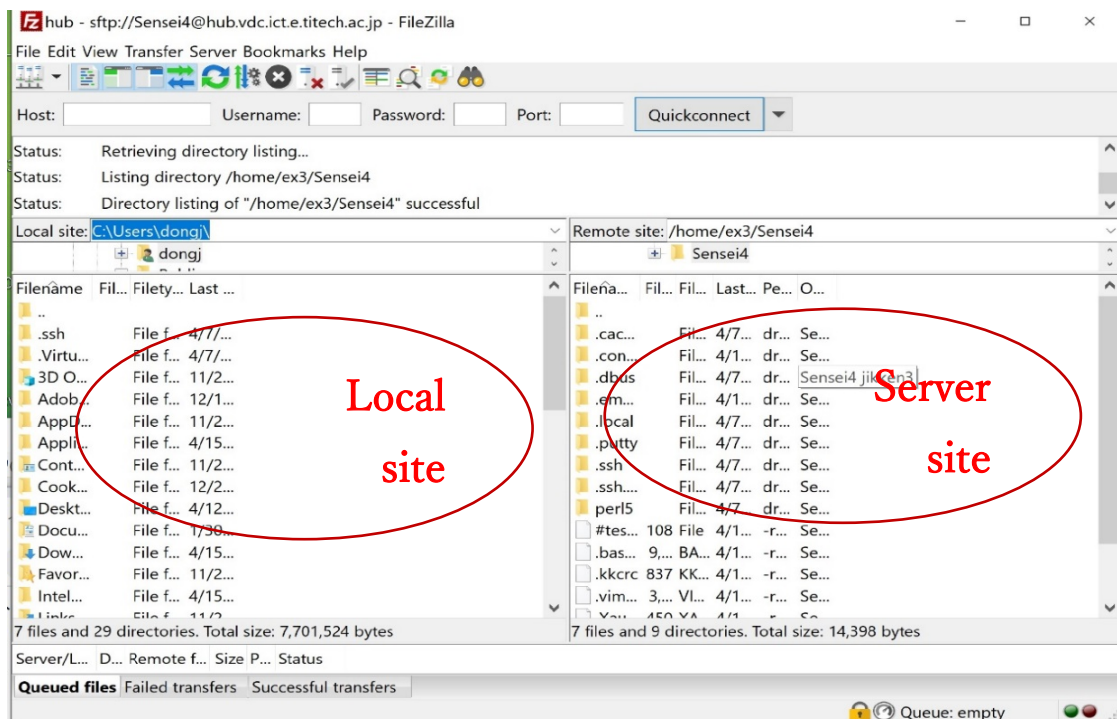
hub - sftp://Sensei4@hub.vdc.ict.e.titech.ac.jp - FileZilla

File Edit View Transfer Server Bookmarks Help

Host: Username: Password: Port: Quickconnect

Status: Retrieving directory listing...
Status: Listing directory /home/ex3/Sensei4
Status: Directory listing of "/home/ex3/Sensei4" successful

Local site: C:\Users\dongj\
dongj

Remote site: /home/ex3/Sensei4
Sensei4

| Filename | Fil... | Filety... | Last ... |
|---|---|---|---|
| .. | | | |
| .ssh | | File f... | 4/7/... |
| .Virtu... | | File f... | 4/7/... |
| 3D O... | | File f... | 11/2... |
| Adob... | | File f... | 12/1... |
| AppD... | | File f... | 11/2... |
| Appli... | | File f... | 4/15... |
| Cont... | | File f... | 11/2... |
| Cook... | | File f... | 12/2... |
| Deskt... | | File f... | 4/12... |
| Docu... | | File f... | 1/30... |
| Dow... | | File f... | 4/15... |
| Favor... | | File f... | 11/2... |
| Intel... | | File f... | 4/15... |

Local site

| Filena... | Fil... | Fil... | Last... | Pe... | O... |
|---|---|---|---|---|---|
| .. | | | | | |
| .cac... | | Fil... | 4/7... | dr... | Se... |
| .con... | | Fil... | 4/1... | dr... | Se... |
| .dbus | | Fil... | 4/7... | dr... | Sensei4 jikken3 |
| .em... | | Fil... | 4/1... | dr... | Se... |
| .local | | Fil... | 4/7... | dr... | Se... |
| .putty | | Fil... | 4/7... | dr... | Se... |
| .ssh | | Fil... | 4/7... | dr... | Se... |
| .ssh.... | | Fil... | 4/7... | dr... | Se... |
| perl5 | | Fil... | 4/7... | dr... | Se... |
| #tes... | 108 | File | 4/1... | -r... | Se... |
| .bas... | 9,... | BA... | 4/1... | -r... | Se... |
| .kkcrc | 837 | KK... | 4/1... | -r... | Se... |
| .vim... | 3,... | VI... | 4/1... | -r... | Se... |

Server site

7 files and 29 directories. Total size: 7,701,524 bytes
7 files and 9 directories. Total size: 14,398 bytes

Server/L... D... Remote f... Size P... Status

Queued files Failed transfers Successful transfers

Queue: empty